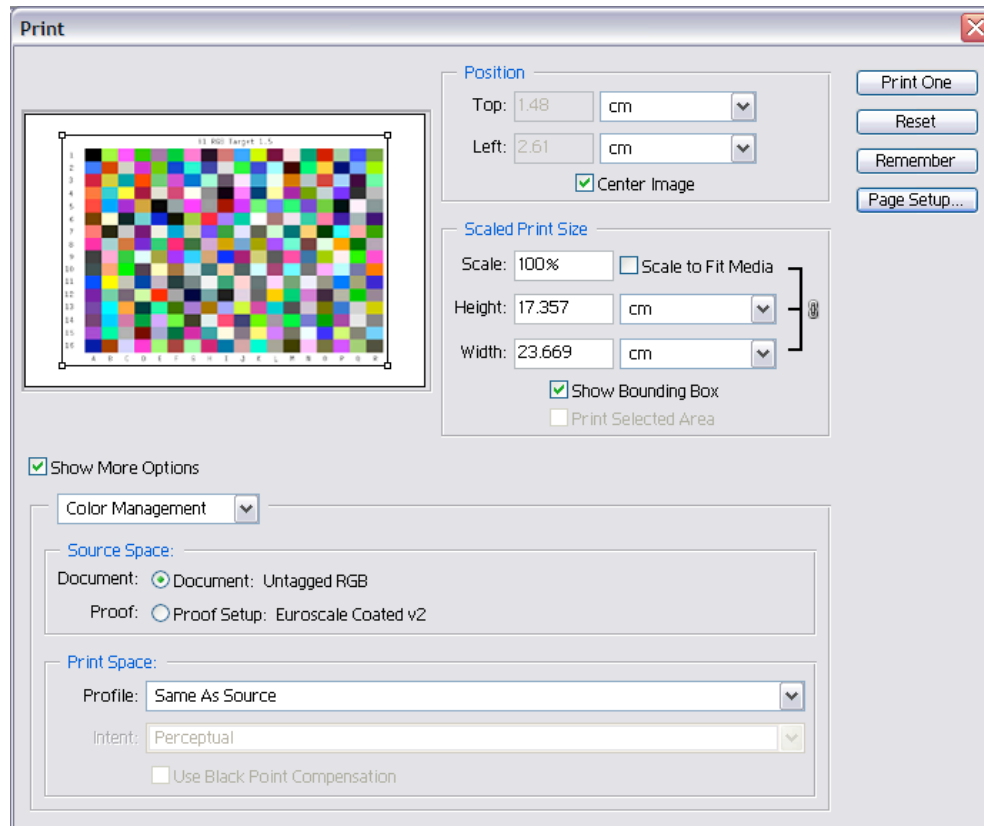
Print

Position
Top: 1.48 cm
Left: 2.61 cm
Center Image

Print One
Reset
Remember
Page Setup...

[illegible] RGB Target 1.5
1
2
3
4
5
6
7
8
9
10
11
12
13
14
15
16
A B C D E F G H I J K L M N O P Q R

Scaled Print Size
Scale: 100%
Scale to Fit Media
Height: 17.357 cm
Width: 23.669 cm
Show Bounding Box
Print Selected Area

Show More Options

Color Management

Source Space:
Document: Document: Untagged RGB
Proof: Proof Setup: Euroscale Coated v2

Print Space:
Profile: Same As Source
Intent: Perceptual
Use Black Point Compensation